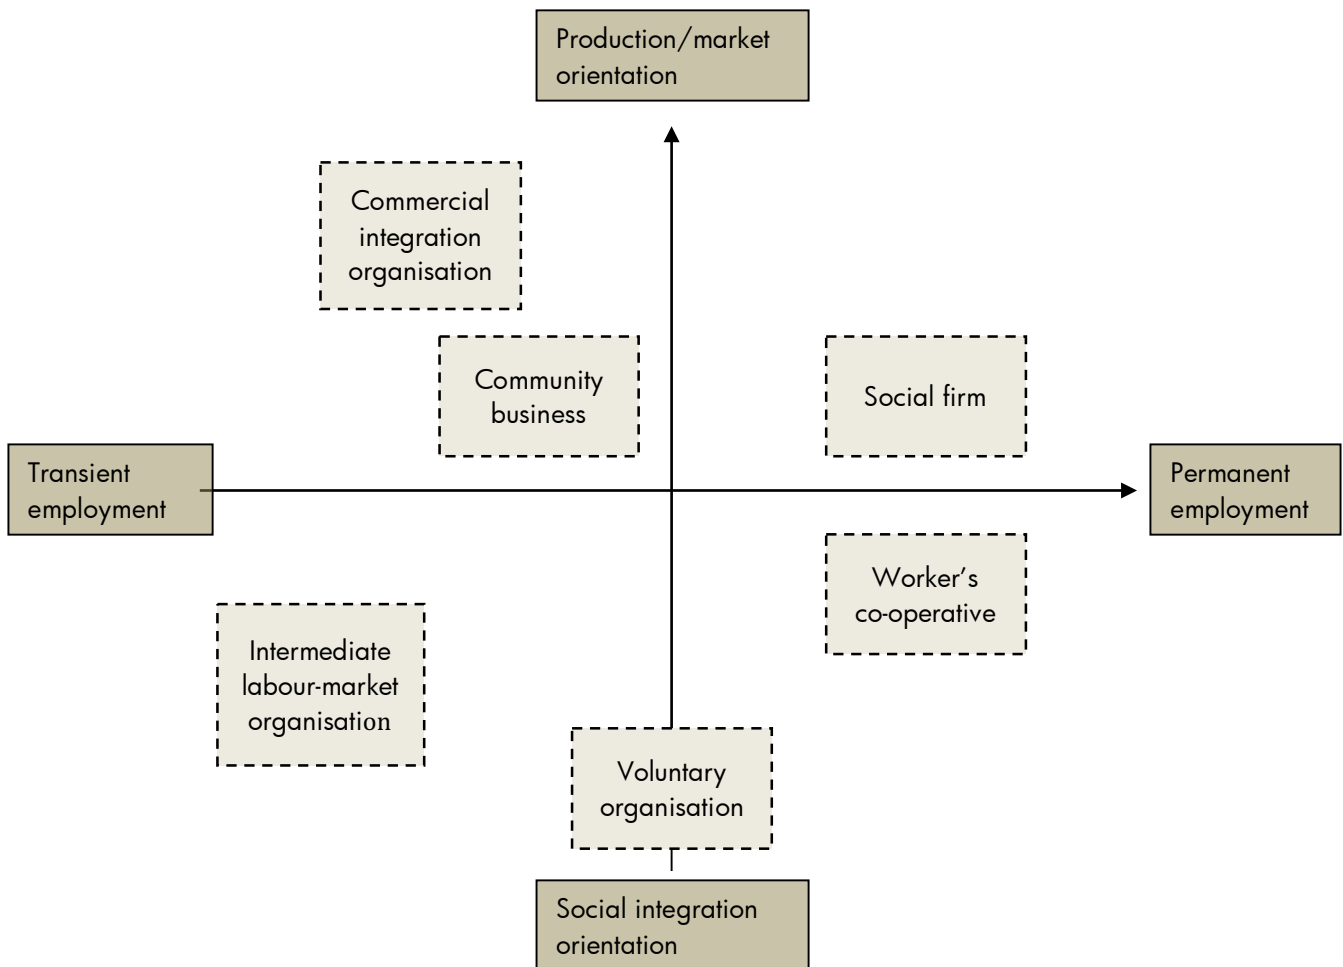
Production/market orientation

Commercial integration organisation

Community business

Social firm

Transient employment

Permanent employment

Worker's co-operative

Intermediate labour-market organisation

Voluntary organisation

Social integration orientation